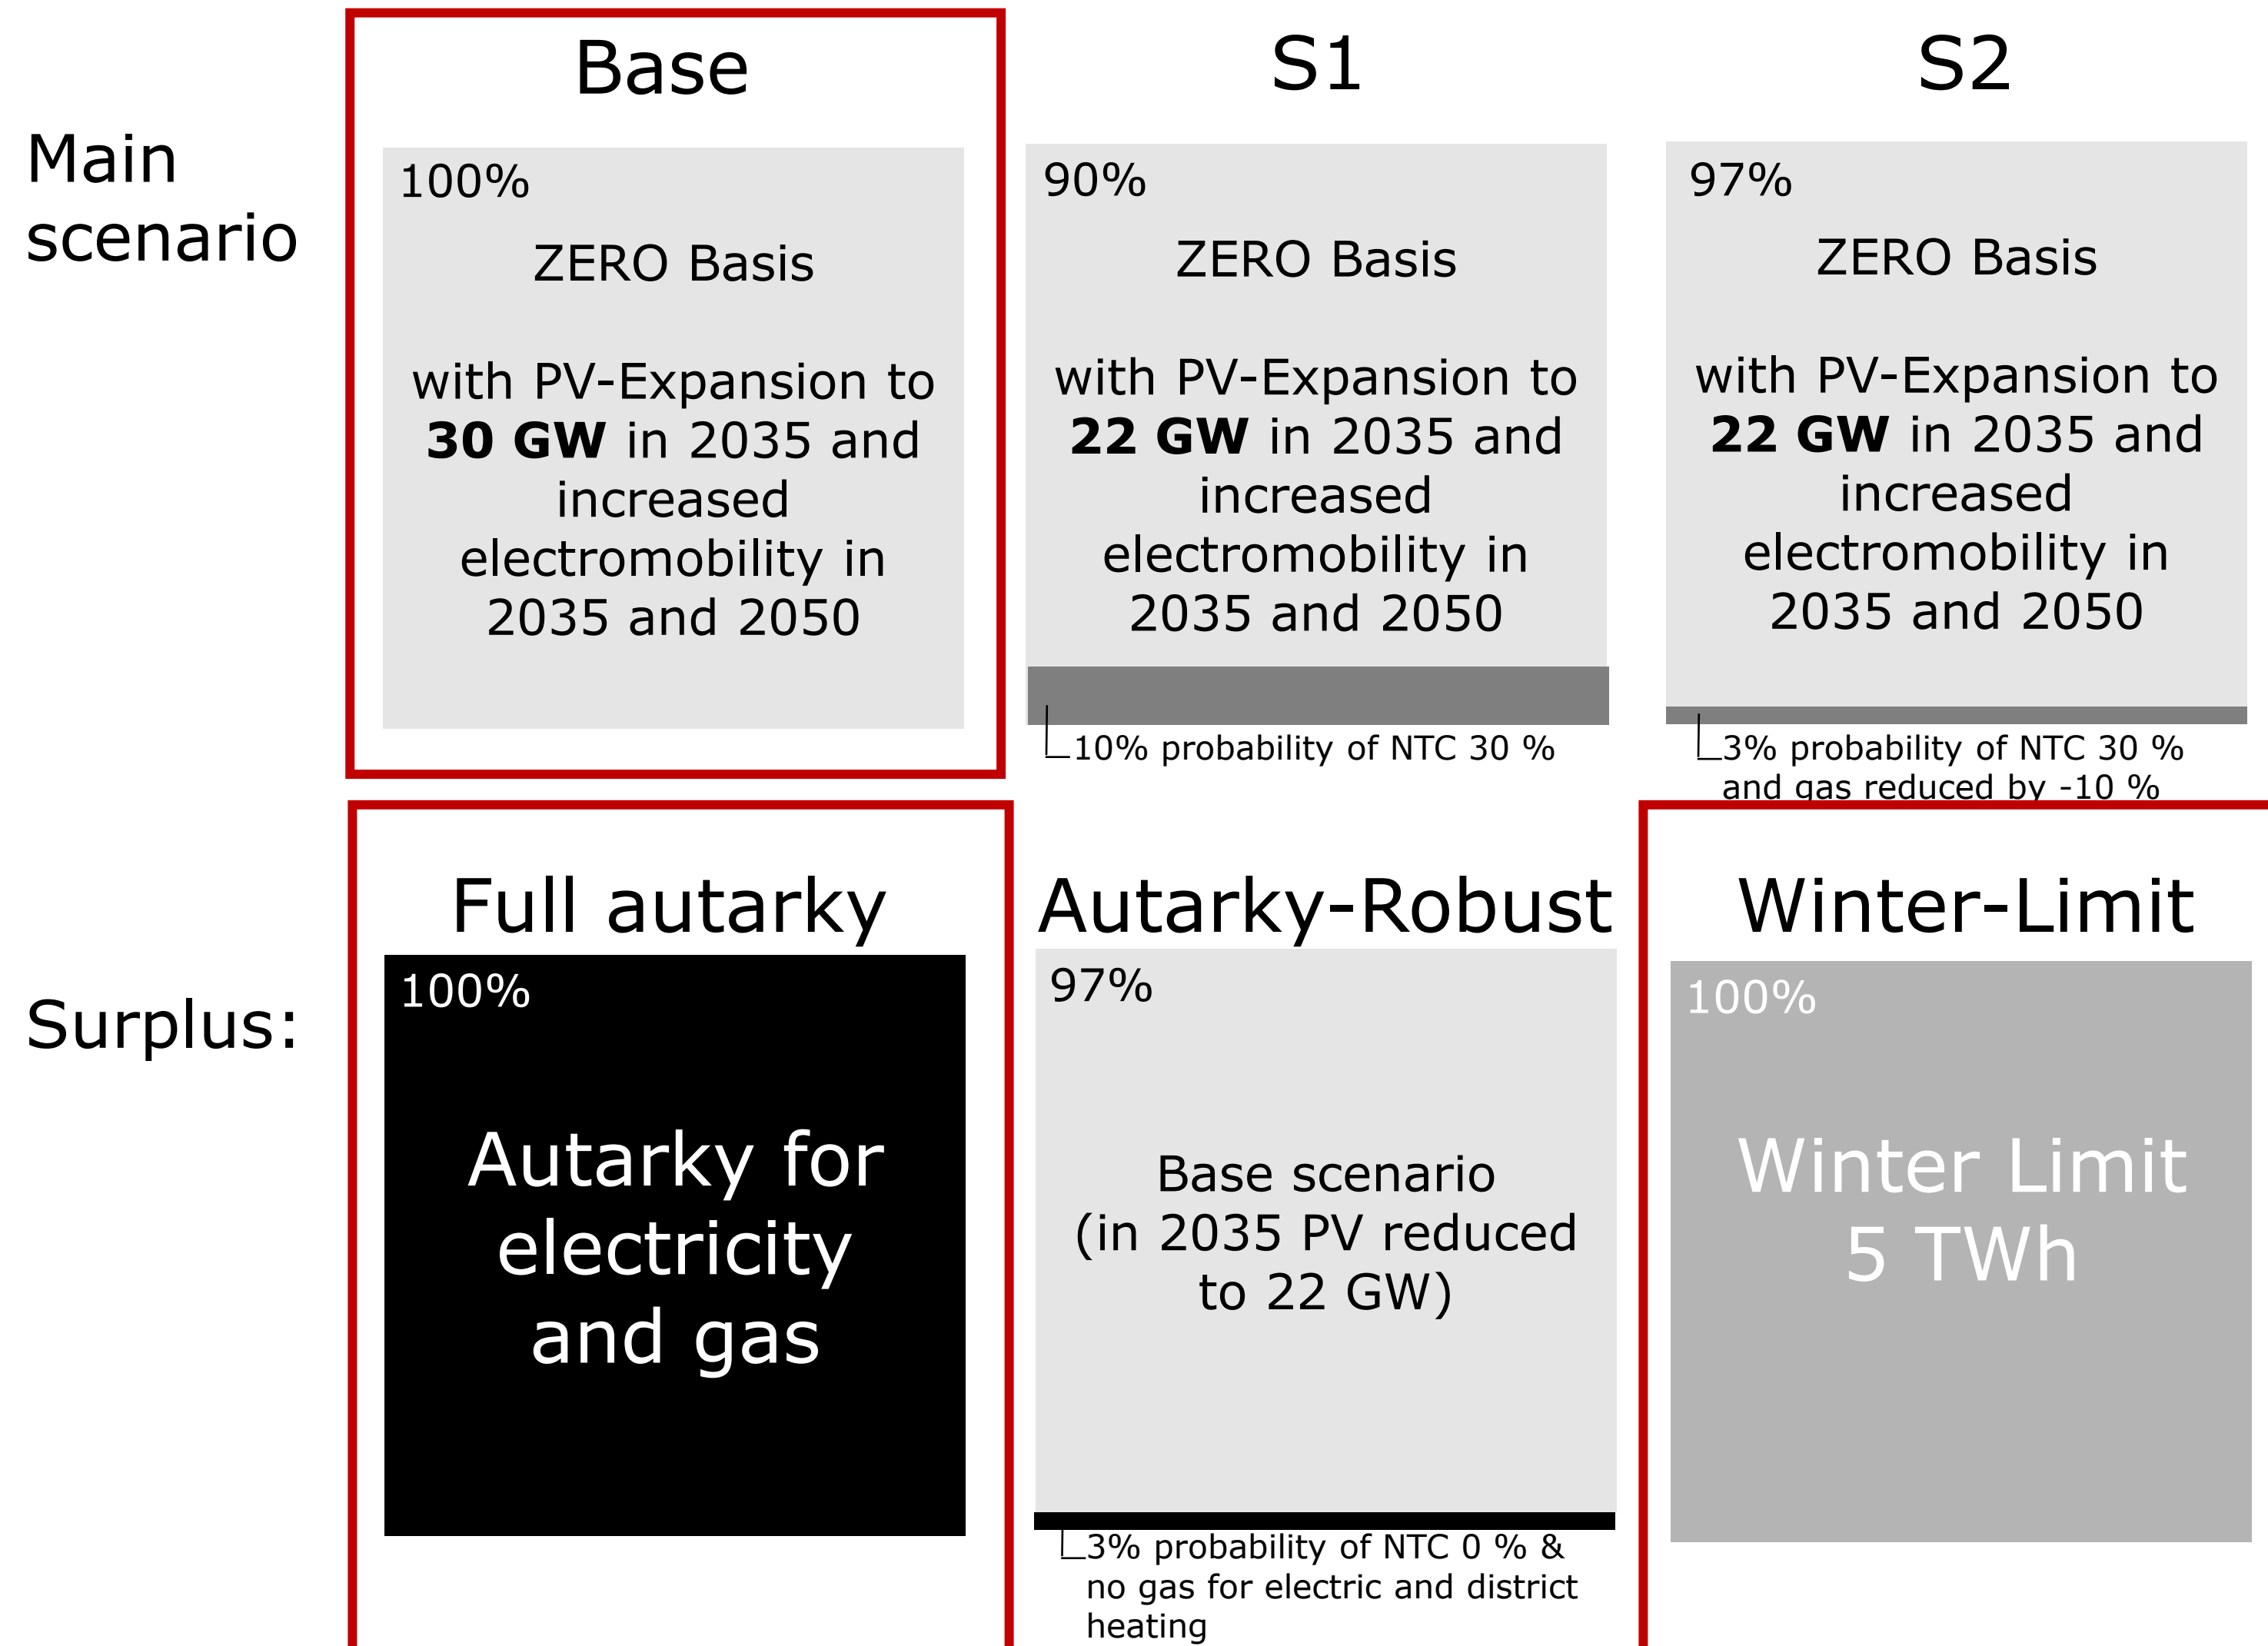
Main scenario

Base

100%

ZERO Basis

with PV-Expansion to **30 GW** in 2035 and increased electromobility in 2035 and 2050

S1

90%

ZERO Basis

with PV-Expansion to **22 GW** in 2035 and increased electromobility in 2035 and 2050

10% probability of NTC 30 %

S2

97%

ZERO Basis

with PV-Expansion to **22 GW** in 2035 and increased electromobility in 2035 and 2050

3% probability of NTC 30 % and gas reduced by -10 %

Surplus:

Full autarky

100%

Autarky for electricity and gas

Autarky-Robust

97%

Base scenario (in 2035 PV reduced to 22 GW)

3% probability of NTC 0 % & no gas for electric and district heating

Winter-Limit

100%

Winter Limit 5 TWh